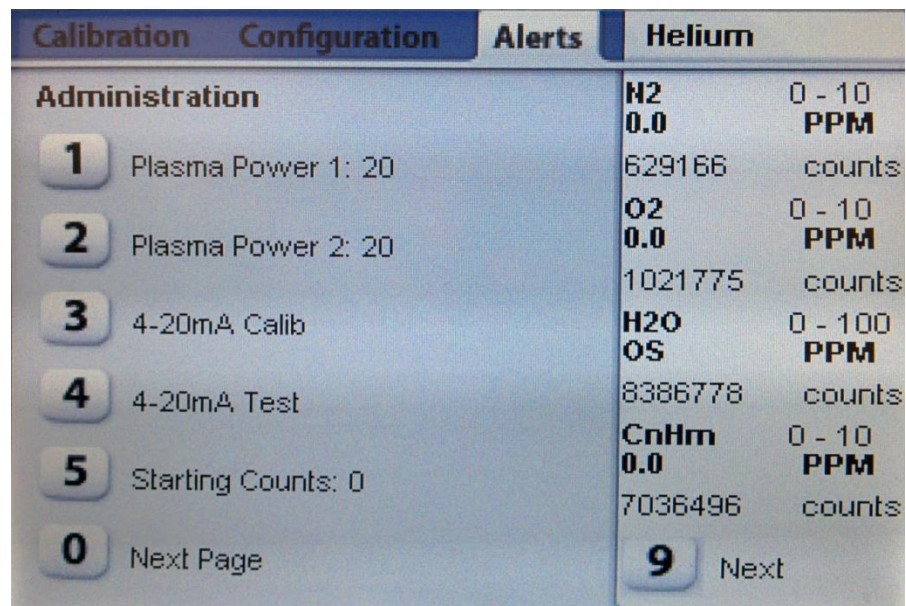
Calibration Configuration Alerts Helium

Administration

1 Plasma Power 1: 20

2 Plasma Power 2: 20

3 4-20mA Calib

4 4-20mA Test

5 Starting Counts: 0

0 Next Page

N2 0 - 10
0.0 PPM
629166 counts

O2 0 - 10
0.0 PPM
1021775 counts

H2O 0 - 100
OS PPM
8386778 counts

CnHm 0 - 10
0.0 PPM
7036496 counts

9 Next